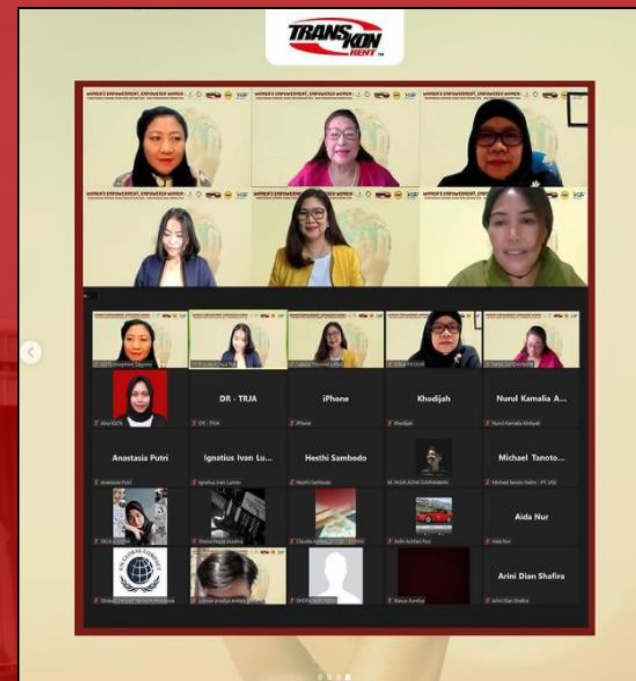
TRANSKON RENT

WOMEN'S EMPOWERMENT, EMPOWERED WOMEN

DR - TRJA

iPhone

Khodijah

Nurul Kamalia A...

Anastasia Putri

Ignatius Ivan Lu...

Hesthi Sambodo

Michael Tanoto...

Aida Nur

Arini Dian Shafira

DR - TRJA

iPhone

Khodijah

Nurul Kamalia Abdiyati

Anastasia Putri

Ignatius Ivan Lumen

Hesthi Sambodo

Aida Nur

Arini Dian Shafira

UN GLOBAL COMPACT